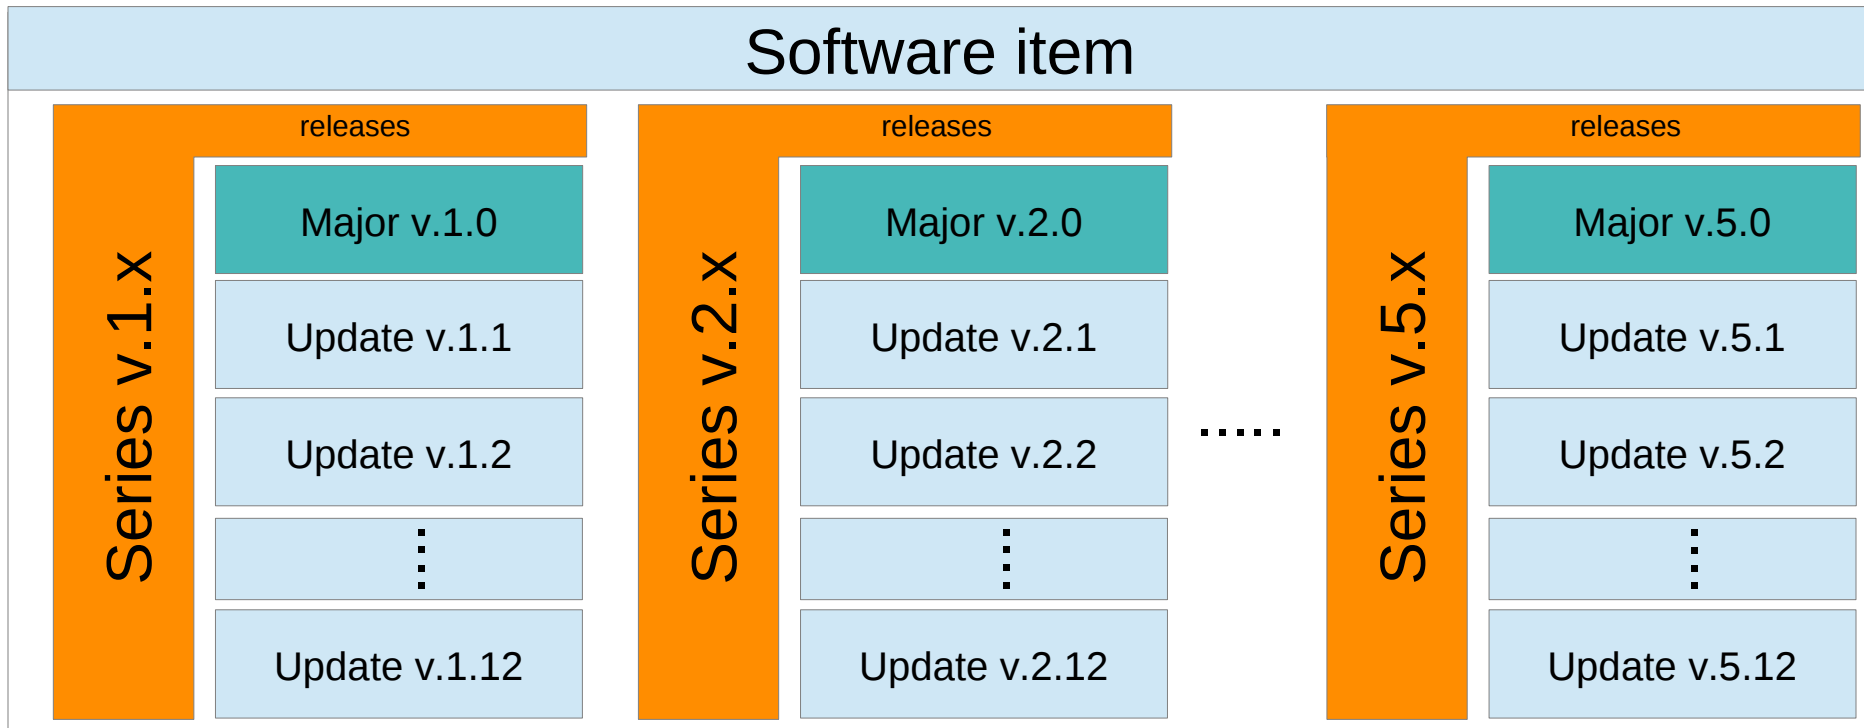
Software item

Series v.1.x

releases

Major v.1.0

Update v.1.1

Update v.1.2

⋮

Update v.1.12

Series v.2.x

releases

Major v.2.0

Update v.2.1

Update v.2.2

⋮

Update v.2.12

.....

Series v.5.x

releases

Major v.5.0

Update v.5.1

Update v.5.2

⋮

Update v.5.12